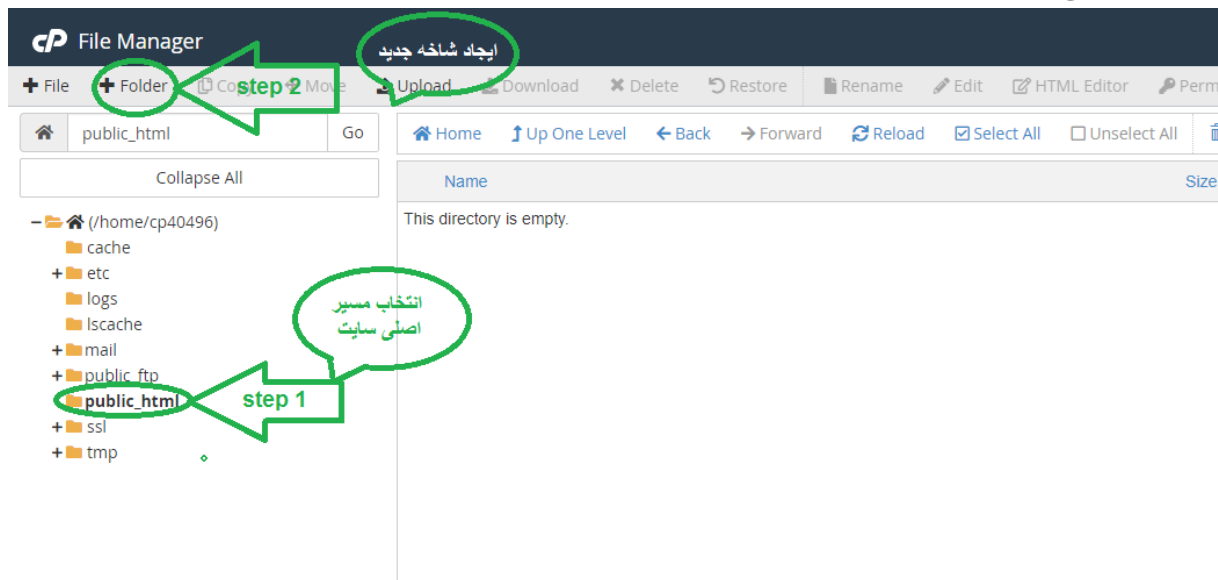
cP File Manager

ایجاد شاخه جدید

+ File + Folder Co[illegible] step 2 Move Upload Download Delete Restore Rename Edit HTML Editor Perm

public_html Go

Home Up One Level Back Forward Reload Select All Unselect All

Collapse All

Name Size

This directory is empty.

– (/home/cp40496)
cache
+ etc
logs
lscache
+ mail
+ public_ftp
public_html
+ ssl
+ tmp

انتخاب مسیر اصلی سایت

step 1